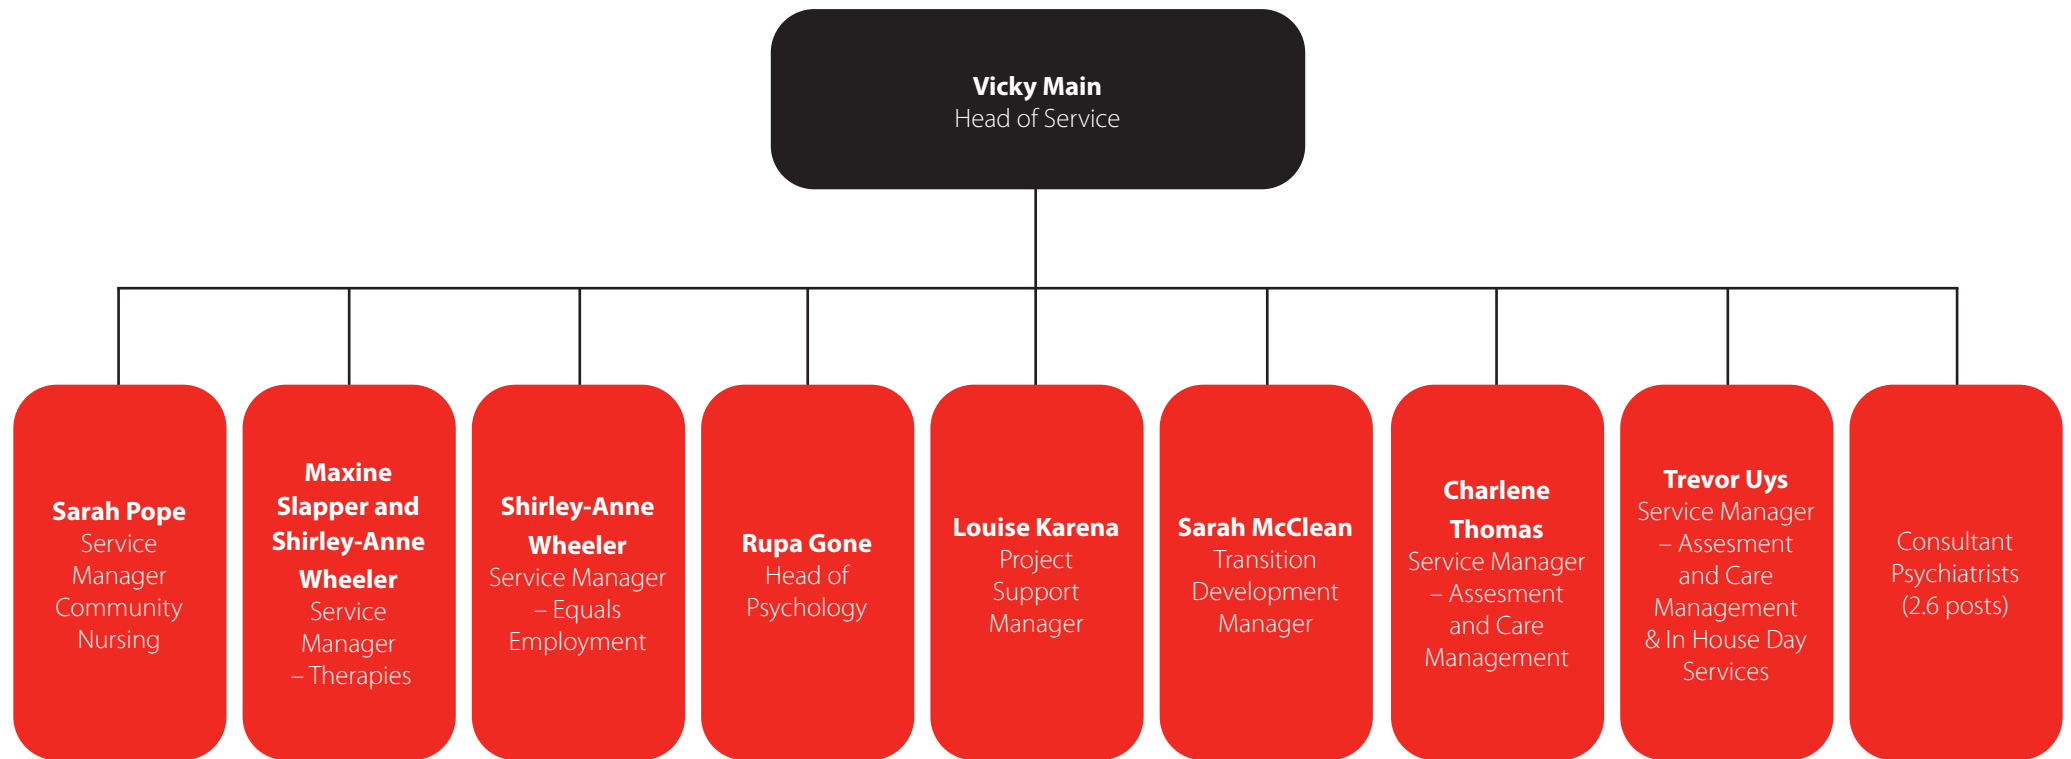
**Vicky Main**
Head of Service

**Sarah Pope**
Service Manager Community Nursing

**Maxine Slapper and Shirley-Anne Wheeler**
Service Manager – Therapies

**Shirley-Anne Wheeler**
Service Manager – Equals Employment

**Rupa Gone**
Head of Psychology

**Louise Karena**
Project Support Manager

**Sarah McClean**
Transition Development Manager

**Charlene Thomas**
Service Manager – Assesment and Care Management

**Trevor Uys**
Service Manager – Assesment and Care Management & In House Day Services

Consultant Psychiatrists (2.6 posts)